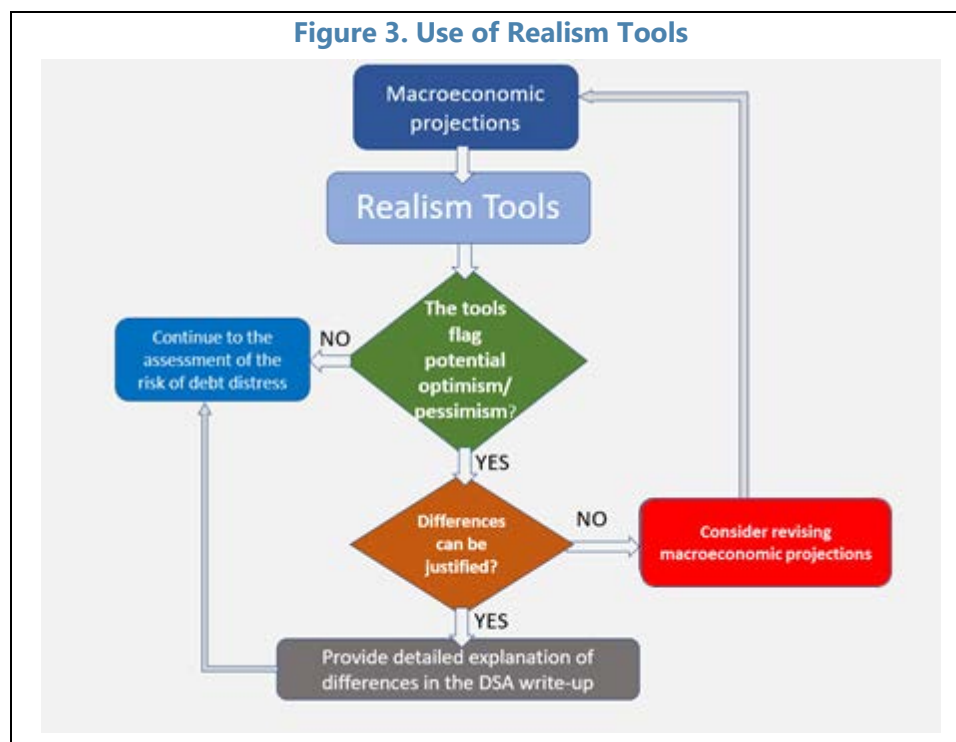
Figure 3. Use of Realism Tools

Macroeconomic projections

Realism Tools

The tools flag potential optimism/ pessimism?

NO

Continue to the assessment of the risk of debt distress

YES

Differences can be justified?

NO

Consider revising macroeconomic projections

YES

Provide detailed explanation of differences in the DSA write-up